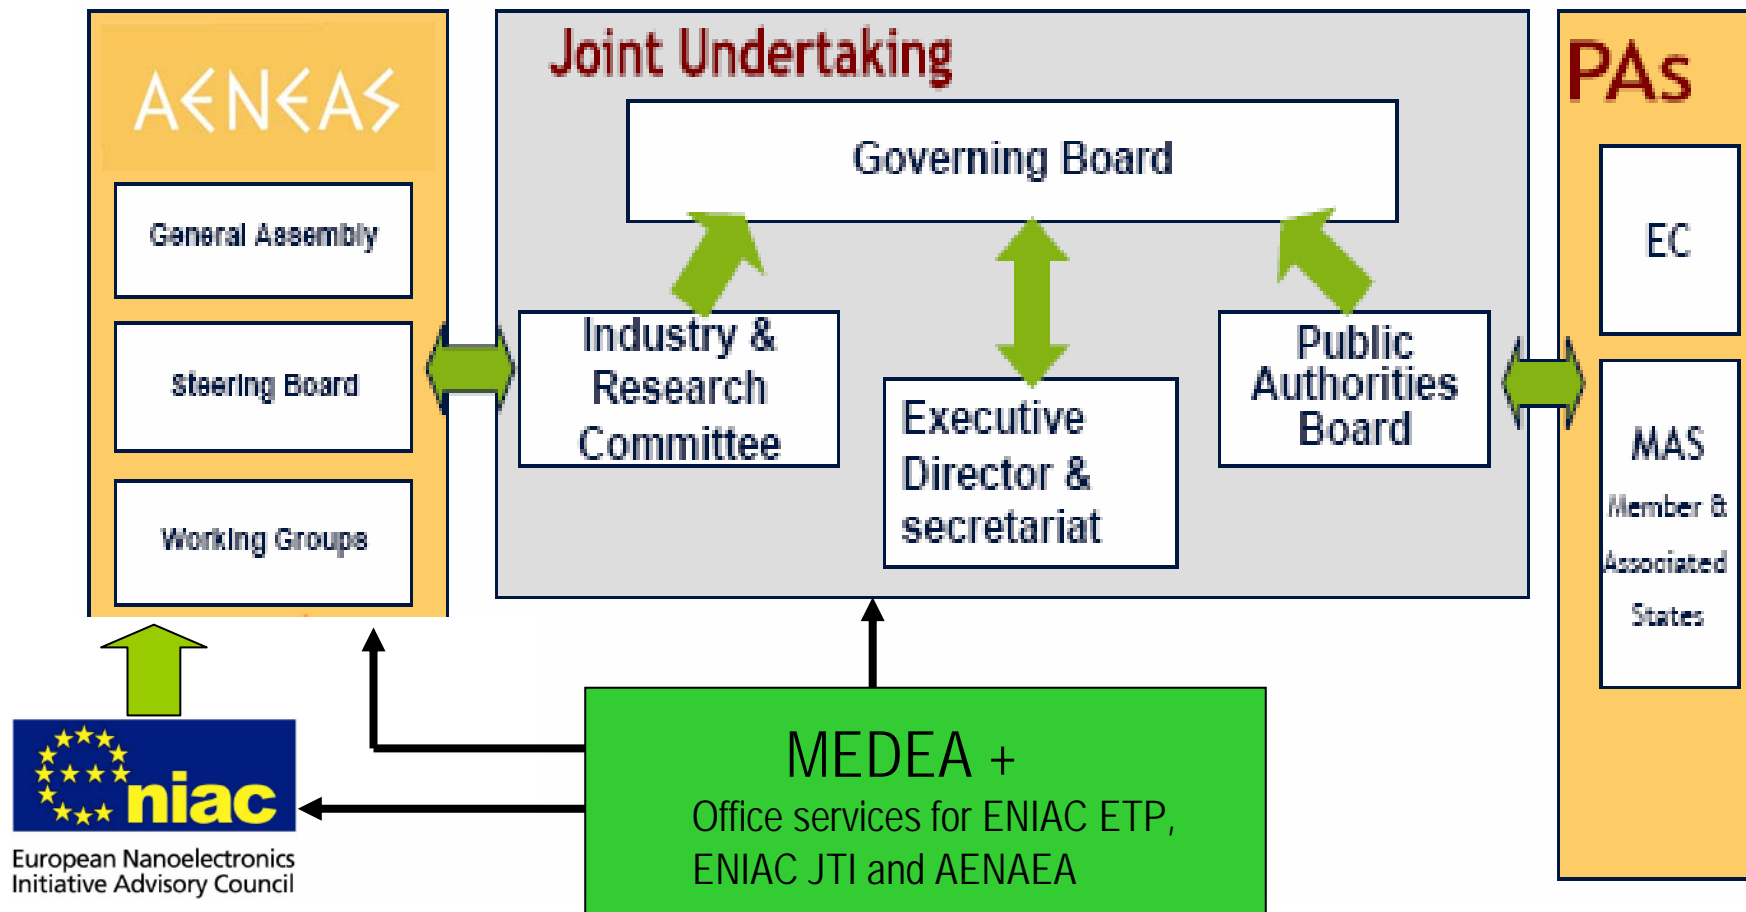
AENEAS

General Assembly

Steering Board

Working Groups

Joint Undertaking

Governing Board

Industry & Research Committee

Executive Director & secretariat

Public Authorities Board

PAs

EC

MAS
Member & Associated States

niac

European Nanoelectronics Initiative Advisory Council

MEDEA +
Office services for ENIAC ETP, ENIAC JTI and AENAEA